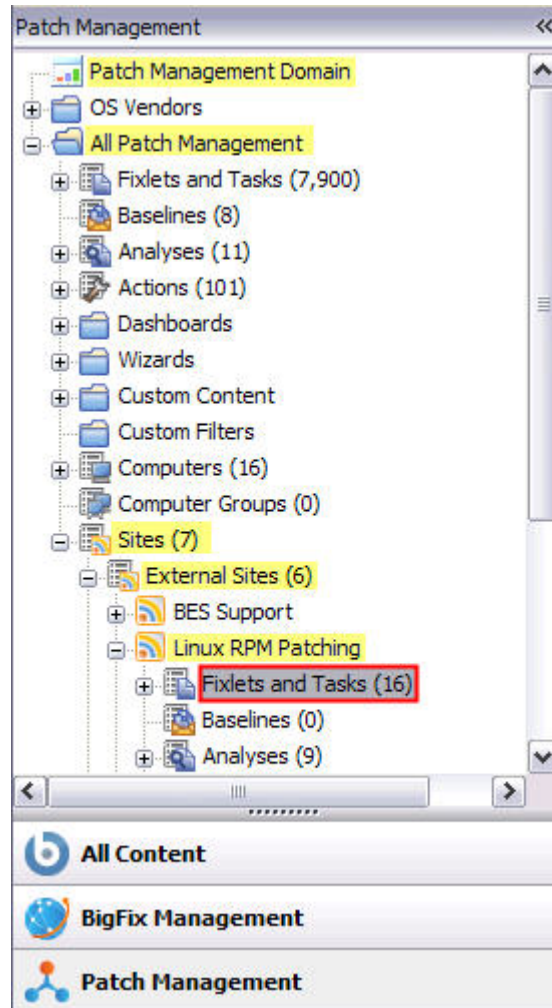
Patch Management

Patch Management Domain
OS Vendors
All Patch Management
Fixlets and Tasks (7,900)
Baselines (8)
Analyses (11)
Actions (101)
Dashboards
Wizards
Custom Content
Custom Filters
Computers (16)
Computer Groups (0)
Sites (7)
External Sites (6)
BES Support
Linux RPM Patching
Fixlets and Tasks (16)
Baselines (0)
Analyses (9)

All Content
BigFix Management
Patch Management